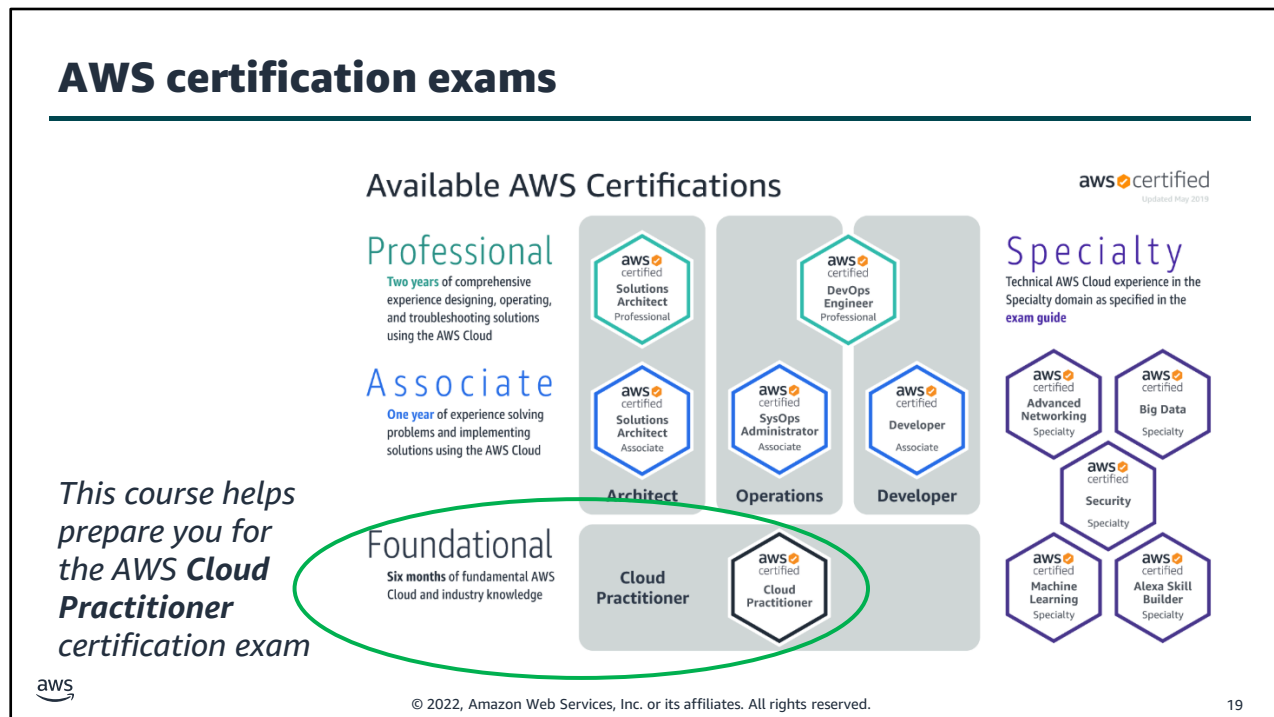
AWS certification exams

Available AWS Certifications

aws certified
Updated May 2019

Professional
Two years of comprehensive experience designing, operating, and troubleshooting solutions using the AWS Cloud

Associate
One year of experience solving problems and implementing solutions using the AWS Cloud

Foundational
Six months of fundamental AWS Cloud and industry knowledge

aws certified
Solutions Architect
Professional

aws certified
DevOps Engineer
Professional

aws certified
Solutions Architect
Associate

aws certified
SysOps Administrator
Associate

aws certified
Developer
Associate

Architect

Operations

Developer

Cloud Practitioner

aws certified
Cloud Practitioner

Specialty
Technical AWS Cloud experience in the Specialty domain as specified in the exam guide

aws certified
Advanced Networking
Specialty

aws certified
Big Data
Specialty

aws certified
Security
Specialty

aws certified
Machine Learning
Specialty

aws certified
Alexa Skill Builder
Specialty

This course helps prepare you for the AWS Cloud Practitioner certification exam

aws

© 2022, Amazon Web Services, Inc. or its affiliates. All rights reserved.

19